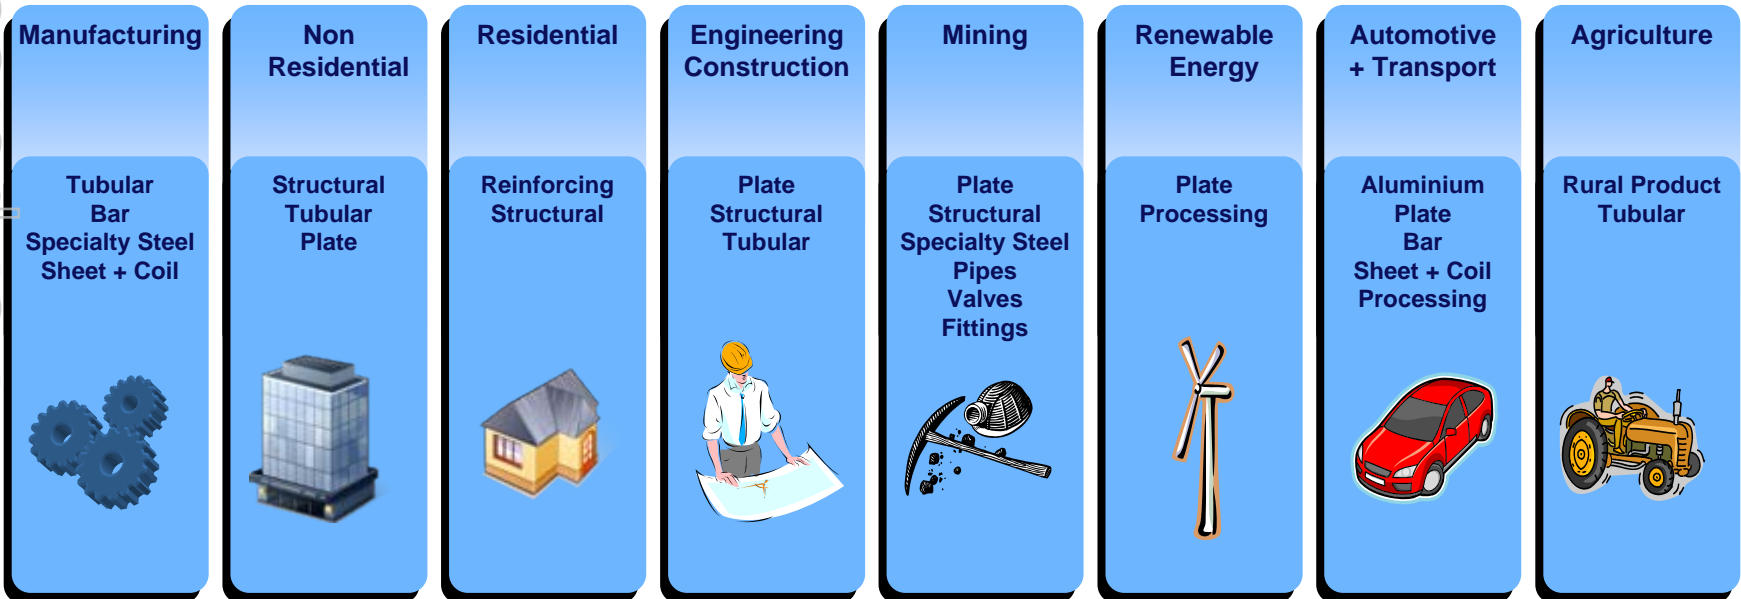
Manufacturing

Tubular
Bar
Specialty Steel
Sheet + Coil

Non Residential

Structural
Tubular
Plate

Residential

Reinforcing
Structural

Engineering Construction

Plate
Structural
Tubular

Mining

Plate
Structural
Specialty Steel
Pipes
Valves
Fittings

Renewable Energy

Plate
Processing

Automotive + Transport

Aluminium
Plate
Bar
Sheet + Coil
Processing

Agriculture

Rural Product
Tubular